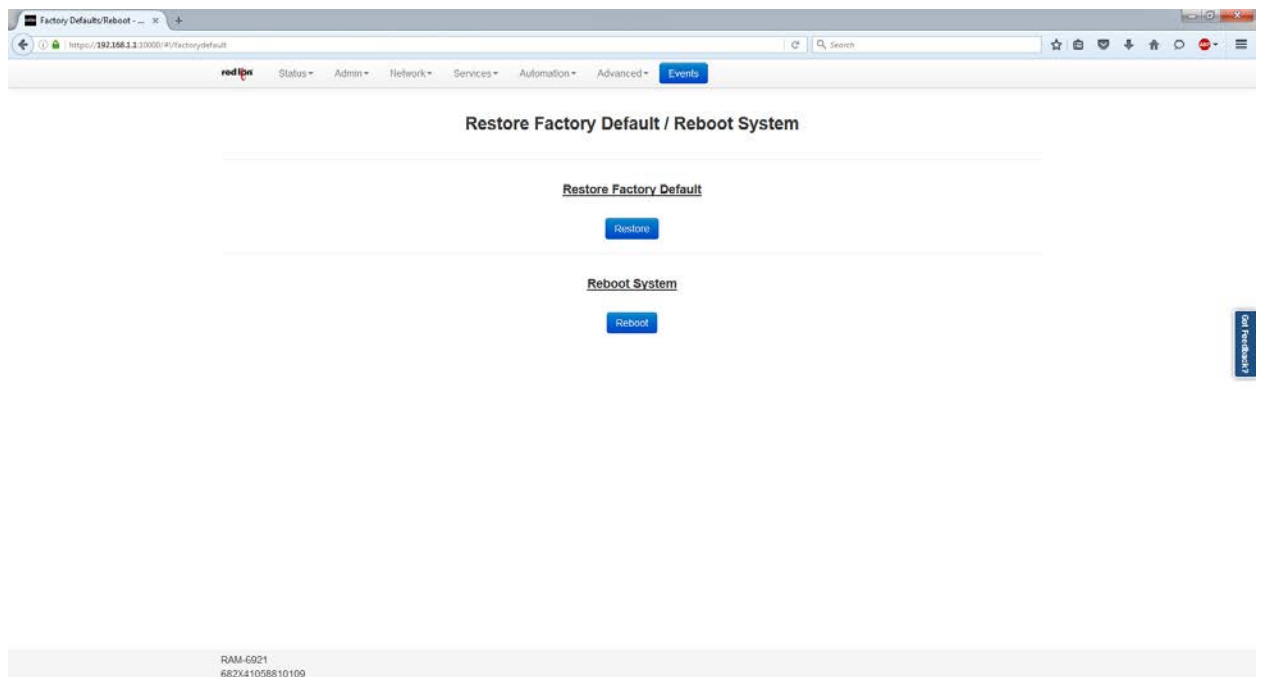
Factory Defaults/Reboot - ...

https://192.168.1.1:10000/#!/factorydefault

Search

red lion Status Admin Network Services Automation Advanced Events

Restore Factory Default / Reboot System

Restore Factory Default

Restore

Reboot System

Reboot

Got Feedback?

RAM-6921
682X41058810109